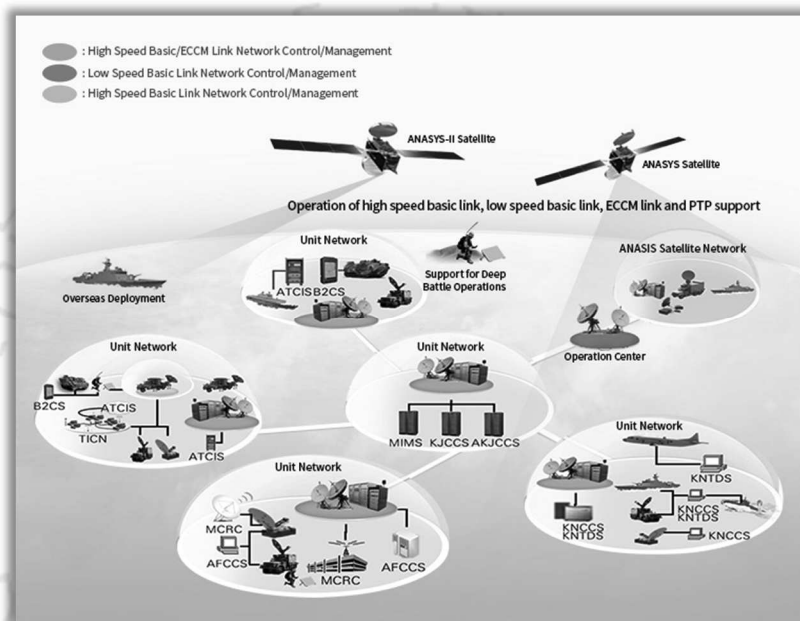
: High Speed Basic/ECCM Link Network Control/Management
: Low Speed Basic Link Network Control/Management
: High Speed Basic Link Network Control/Management

ANASYS-II Satellite
ANASYS Satellite

Operation of high speed basic link, low speed basic link, ECCM link and PTP support

Unit Network
ATCIS B2CS
Overseas Deployment
Support for Deep Battle Operations
ANASIS Satellite Network
Operation Center

Unit Network
B2CS
ATCIS
TICN
ATCIS

Unit Network
MIMS KJCCS AKJCCS

Unit Network
KNTDS
KNCCS KNTDS
KNCCS KNTDS
KNCCS

Unit Network
MCRC
AFCCS
MCRC
AFCCS